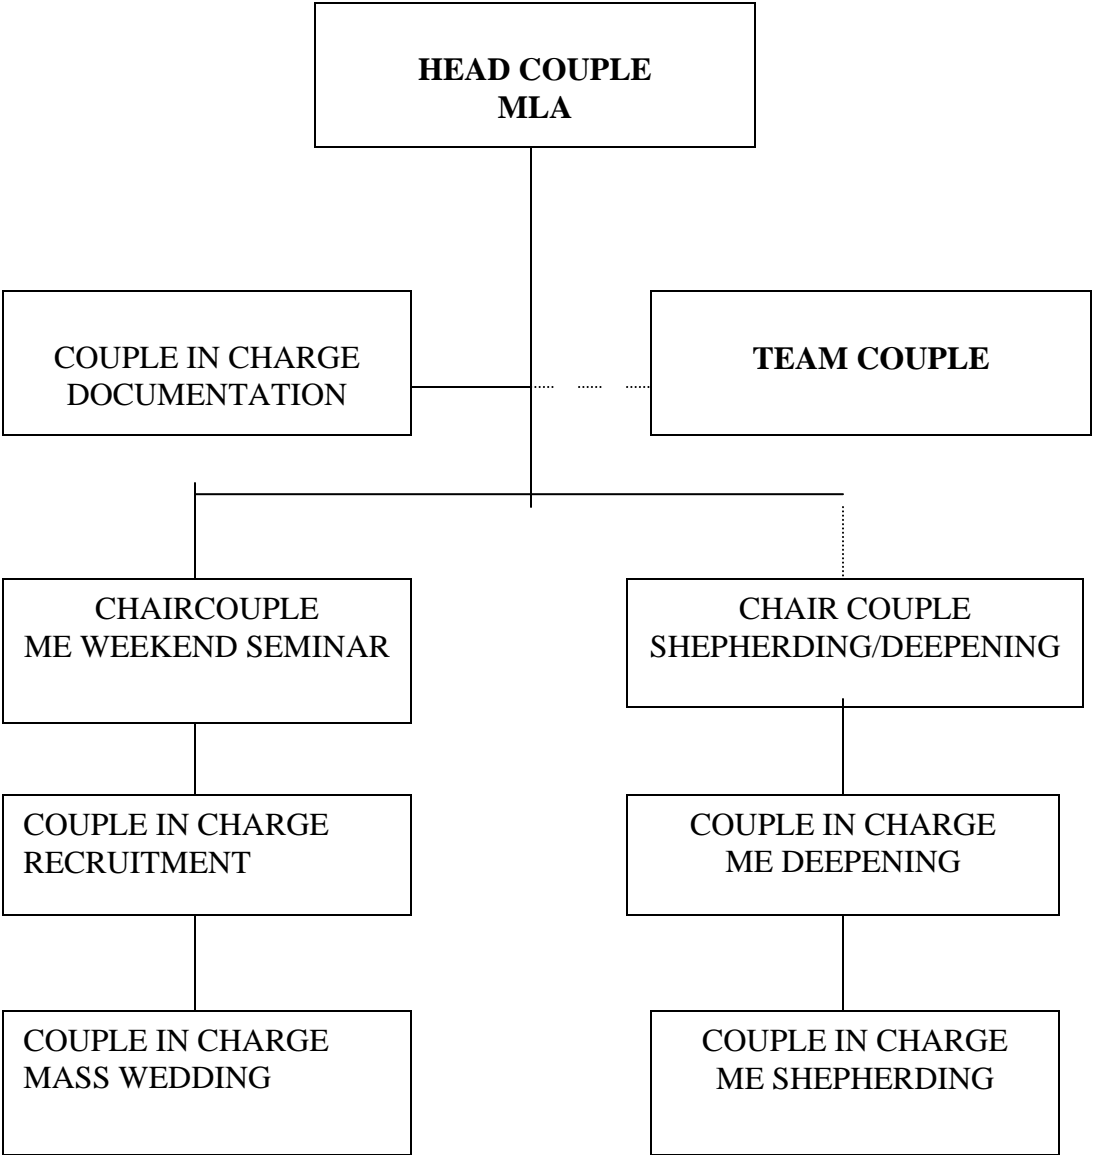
HEAD COUPLE
MLA

COUPLE IN CHARGE
DOCUMENTATION

TEAM COUPLE

CHAIRCOUPLE
ME WEEKEND SEMINAR

CHAIR COUPLE
SHEPHERDING/DEEPENING

COUPLE IN CHARGE
RECRUITMENT

COUPLE IN CHARGE
ME DEEPENING

COUPLE IN CHARGE
MASS WEDDING

COUPLE IN CHARGE
ME SHEPHERDING